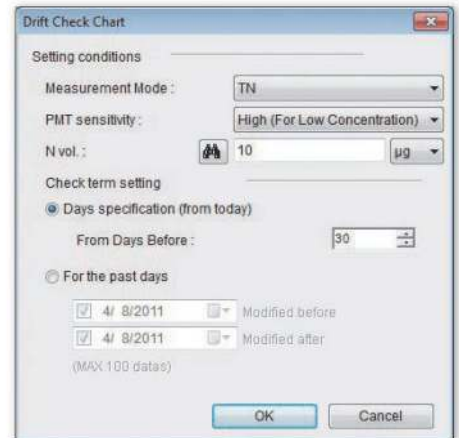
Drift Check Chart

Setting conditions

Measurement Mode : TN

PMT sensitivity : High (For Low Concentration)

N vol. : 10 µg

Check term setting

Days specification (from today)

From Days Before : 30

For the past days

4/ 8/2011 Modified before

4/ 8/2011 Modified after

(MAX 100 datas)

OK Cancel